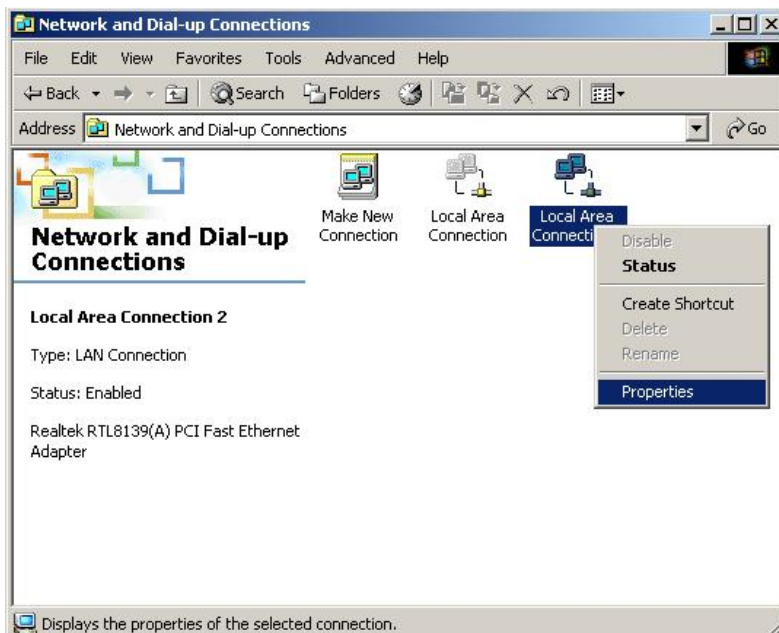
Network and Dial-up Connections

File Edit View Favorites Tools Advanced Help

Back Search Folders

Address Network and Dial-up Connections Go

Network and Dial-up Connections

Make New Connection

Local Area Connection

Local Area Connecti

Disable
Status
Create Shortcut
Delete
Rename
Properties

Local Area Connection 2

Type: LAN Connection

Status: Enabled

Realtek RTL8139(A) PCI Fast Ethernet Adapter

Displays the properties of the selected connection.